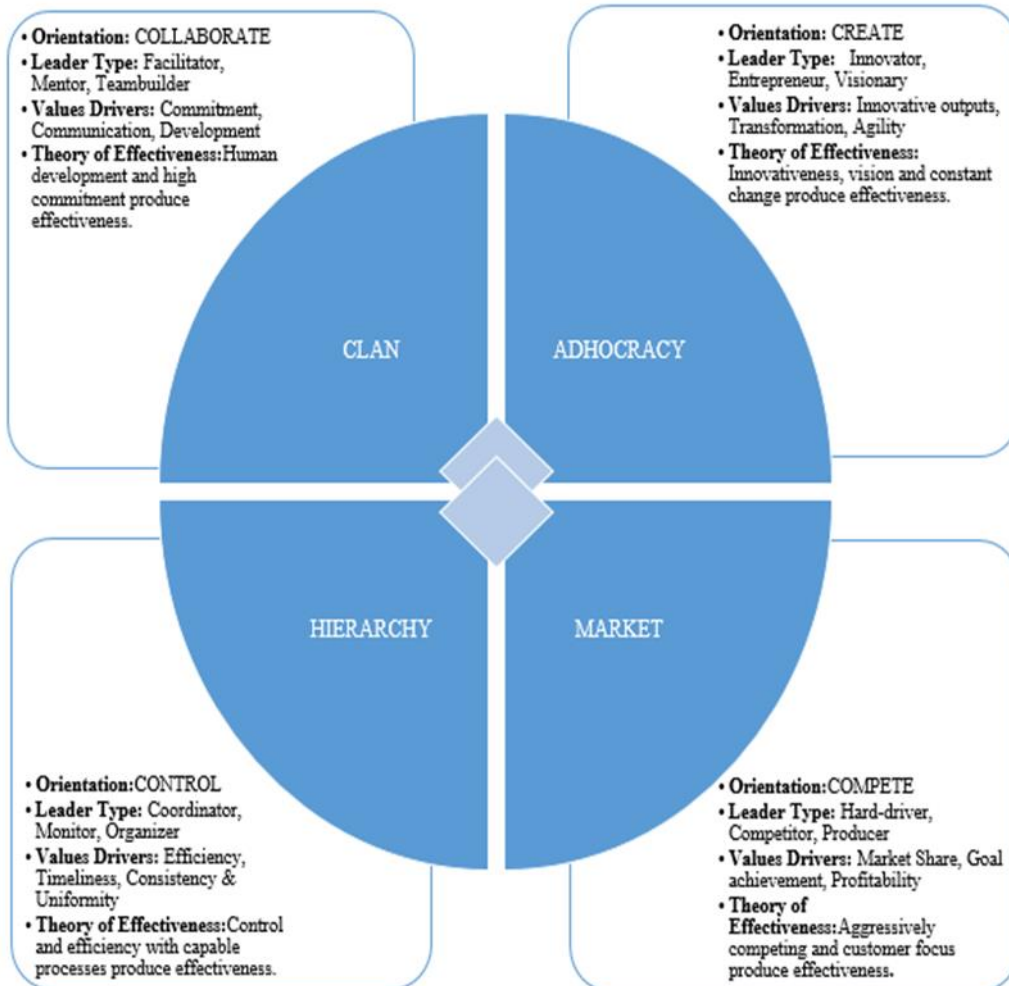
• **Orientation:** COLLABORATE
• **Leader Type:** Facilitator, Mentor, Teambuilder
• **Values Drivers:** Commitment, Communication, Development
• **Theory of Effectiveness:** Human development and high commitment produce effectiveness.

• **Orientation:** CREATE
• **Leader Type:** Innovator, Entrepreneur, Visionary
• **Values Drivers:** Innovative outputs, Transformation, Agility
• **Theory of Effectiveness:** Innovativeness, vision and constant change produce effectiveness.

CLAN

ADHOCRACY

HIERARCHY

MARKET

• **Orientation:** CONTROL
• **Leader Type:** Coordinator, Monitor, Organizer
• **Values Drivers:** Efficiency, Timeliness, Consistency & Uniformity
• **Theory of Effectiveness:** Control and efficiency with capable processes produce effectiveness.

• **Orientation:** COMPETE
• **Leader Type:** Hard-driver, Competitor, Producer
• **Values Drivers:** Market Share, Goal achievement, Profitability
• **Theory of Effectiveness:** Aggressively competing and customer focus produce effectiveness.